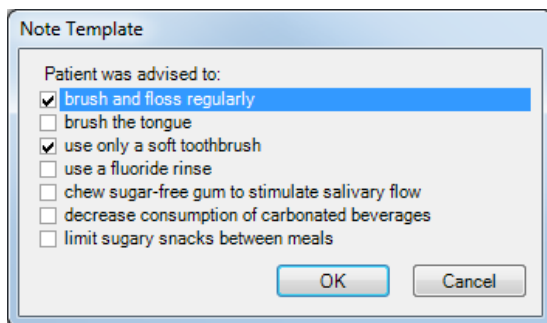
Note Template

Patient was advised to:

☑ brush and floss regularly
☐ brush the tongue
☑ use only a soft toothbrush
☐ use a fluoride rinse
☐ chew sugar-free gum to stimulate salivary flow
☐ decrease consumption of carbonated beverages
☐ limit sugary snacks between meals

OK
Cancel